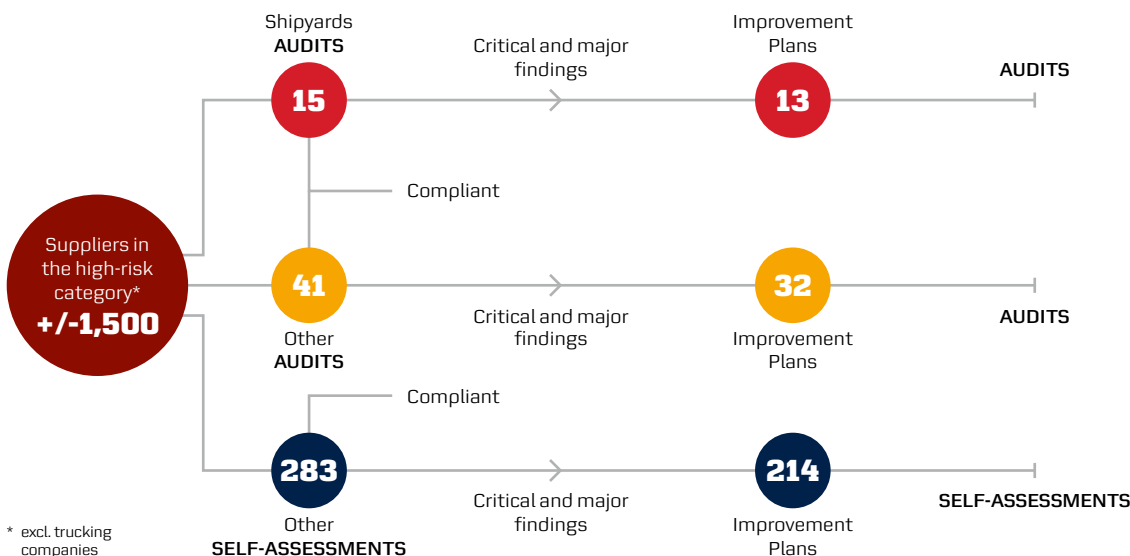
Suppliers in the high-risk category*
+/-1,500

Shipyards
AUDITS
15

Critical and major findings

Improvement Plans
13

AUDITS

Compliant

41
Other
AUDITS

Critical and major findings

32
Improvement Plans

AUDITS

Compliant

283
Other
SELF-ASSESSMENTS

Critical and major findings

214
Improvement Plans

SELF-ASSESSMENTS

* excl. trucking companies